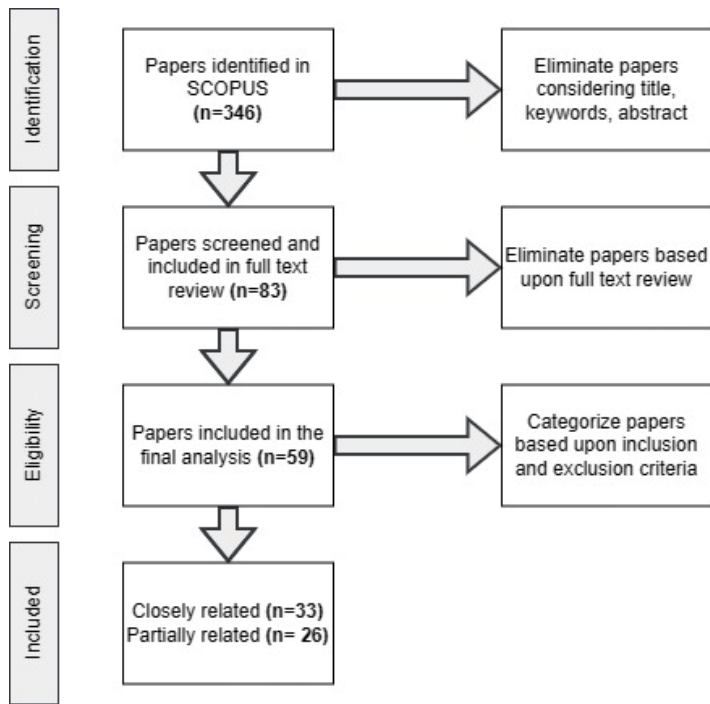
Identification

Papers identified in SCOPUS (n=346)

Eliminate papers considering title, keywords, abstract

Screening

Papers screened and included in full text review (n=83)

Eliminate papers based upon full text review

Eligibility

Papers included in the final analysis (n=59)

Categorize papers based upon inclusion and exclusion criteria

Included

Closely related (n=33)
Partially related (n= 26)